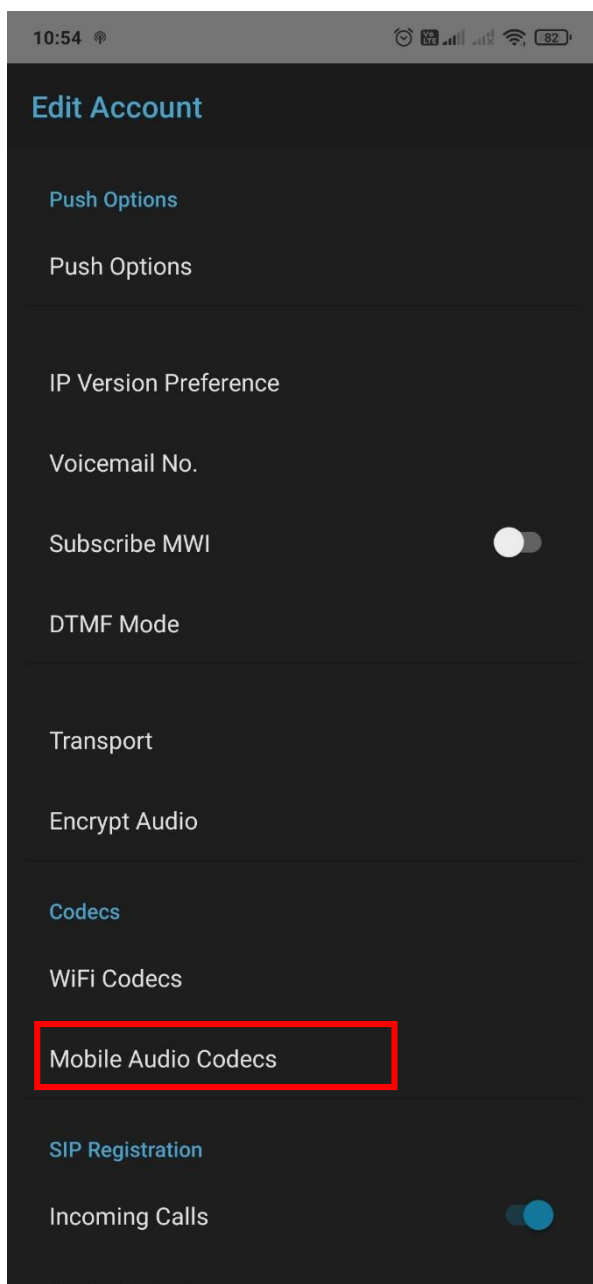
10:54

82

Edit Account

Push Options

Push Options

IP Version Preference

Voicemail No.

Subscribe MWI

DTMF Mode

Transport

Encrypt Audio

Codecs

WiFi Codecs

Mobile Audio Codecs

SIP Registration

Incoming Calls